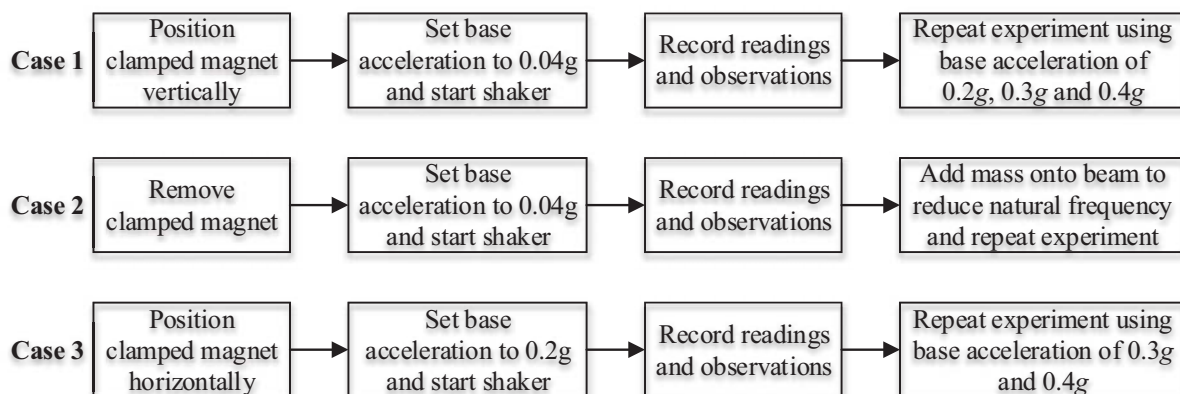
Case 1

Position clamped magnet vertically

Set base acceleration to 0.04g and start shaker

Record readings and observations

Repeat experiment using base acceleration of 0.2$g$, 0.3$g$ and 0.4$g$

Case 2

Remove clamped magnet

Set base acceleration to 0.04g and start shaker

Record readings and observations

Add mass onto beam to reduce natural frequency and repeat experiment

Case 3

Position clamped magnet horizontally

Set base acceleration to 0.2g and start shaker

Record readings and observations

Repeat experiment using base acceleration of 0.3$g$ and 0.4$g$